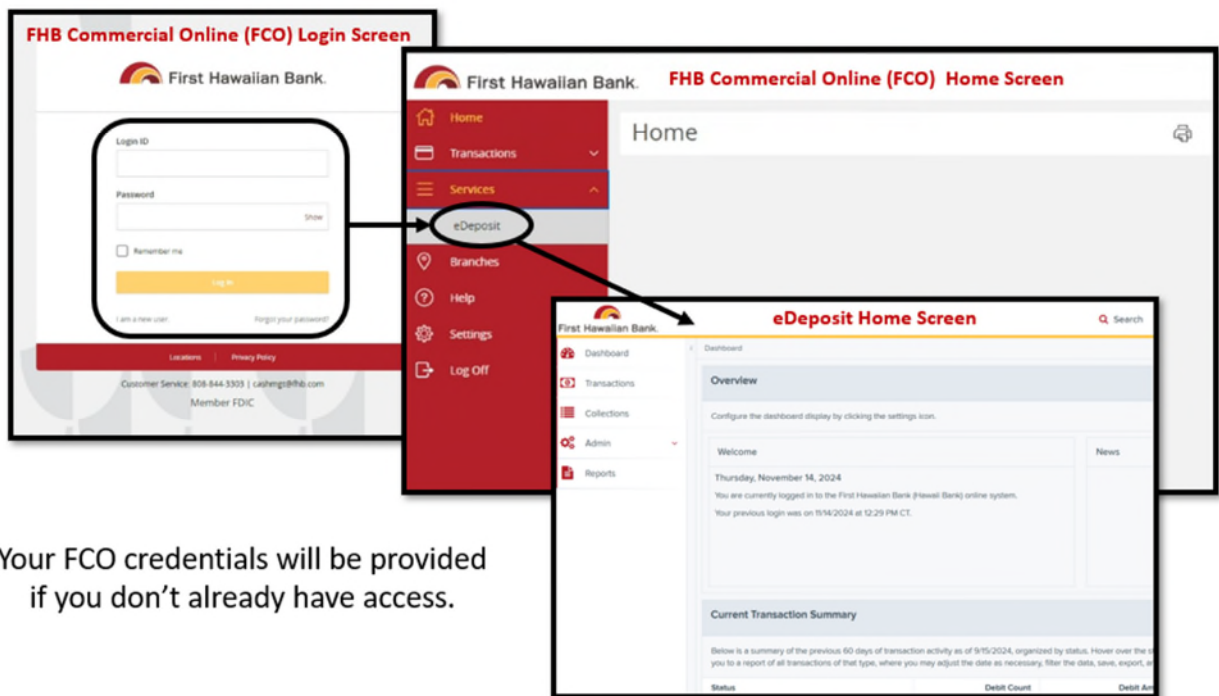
FHB Commercial Online (FCO) Login Screen

First Hawaiian Bank.

Login ID

Password

Show

Remember me

Log in

I am a new user.

Forgot your password?

Locations | Privacy Policy

Customer Service: 808-844-3303 | cashmgt@fhb.com

Member FDIC

First Hawaiian Bank.

FHB Commercial Online (FCO) Home Screen

Home

Transactions

Services

eDeposit

Branches

Help

Settings

Log Off

Home

First Hawaiian Bank.

eDeposit Home Screen

Search

Dashboard

Transactions

Collections

Admin

Reports

Dashboard

Overview

Configure the dashboard display by clicking the settings icon.

Welcome

News

Thursday, November 14, 2024

You are currently logged in to the First Hawaiian Bank (Hawaii Bank) online system.

Your previous login was on 11/14/2024 at 12:29 PM CT.

Current Transaction Summary

Below is a summary of the previous 60 days of transaction activity as of 9/15/2024, organized by status. Hover over the s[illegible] you to a report of all transactions of that type, where you may adjust the date as necessary, filter the data, save, export, a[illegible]

Status

Debit Count

Debit Am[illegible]

Your FCO credentials will be provided if you don't already have access.